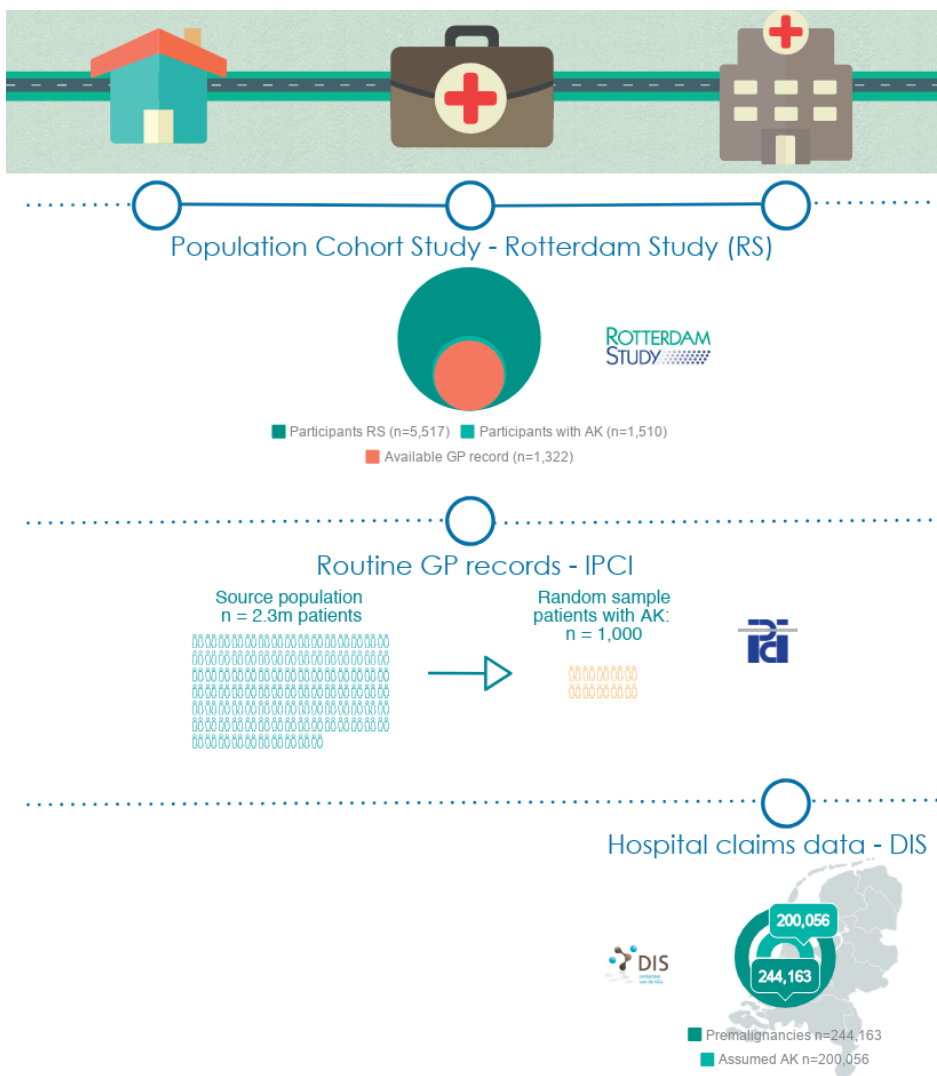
Population Cohort Study - Rotterdam Study (RS)

ROTTERDAM STUDY

Participants RS (n=5,517) Participants with AK (n=1,510)
Available GP record (n=1,322)

Routine GP records - IPCI

Source population
n = 2.3m patients

Random sample patients with AK:
n = 1,000

Hospital claims data - DIS

DIS

200,056

244,163

Premalignancies n=244,163
Assumed AK n=200,056